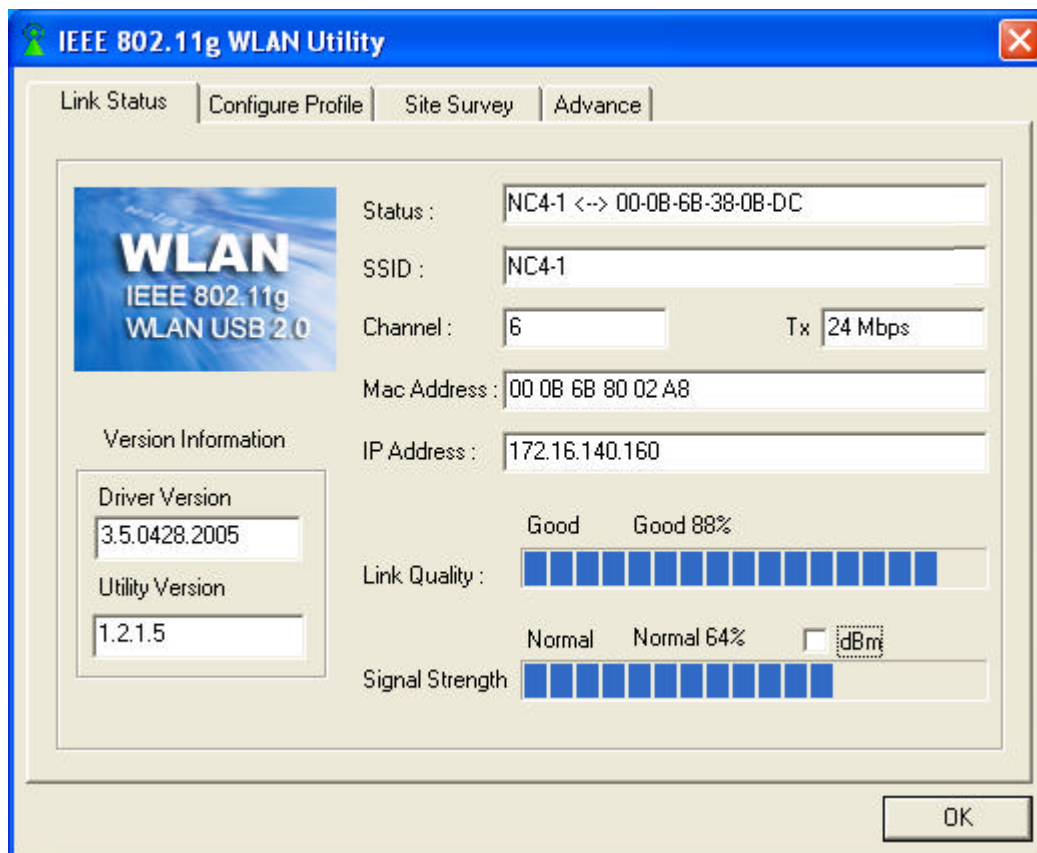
IEEE 802.11g WLAN Utility

Link Status | Configure Profile | Site Survey | Advance

WLAN
IEEE 802.11g
WLAN USB 2.0

Status : NC4-1 <--> 00-0B-6B-38-0B-DC

SSID : NC4-1

Channel : 6

Tx 24 Mbps

Mac Address : 00 0B 6B 80 02 A8

IP Address : 172.16.140.160

Version Information

Driver Version
3.5.0428.2005

Utility Version
1.2.1.5

Good Good 88%

Link Quality :

Normal Normal 64% dBm

Signal Strength

OK